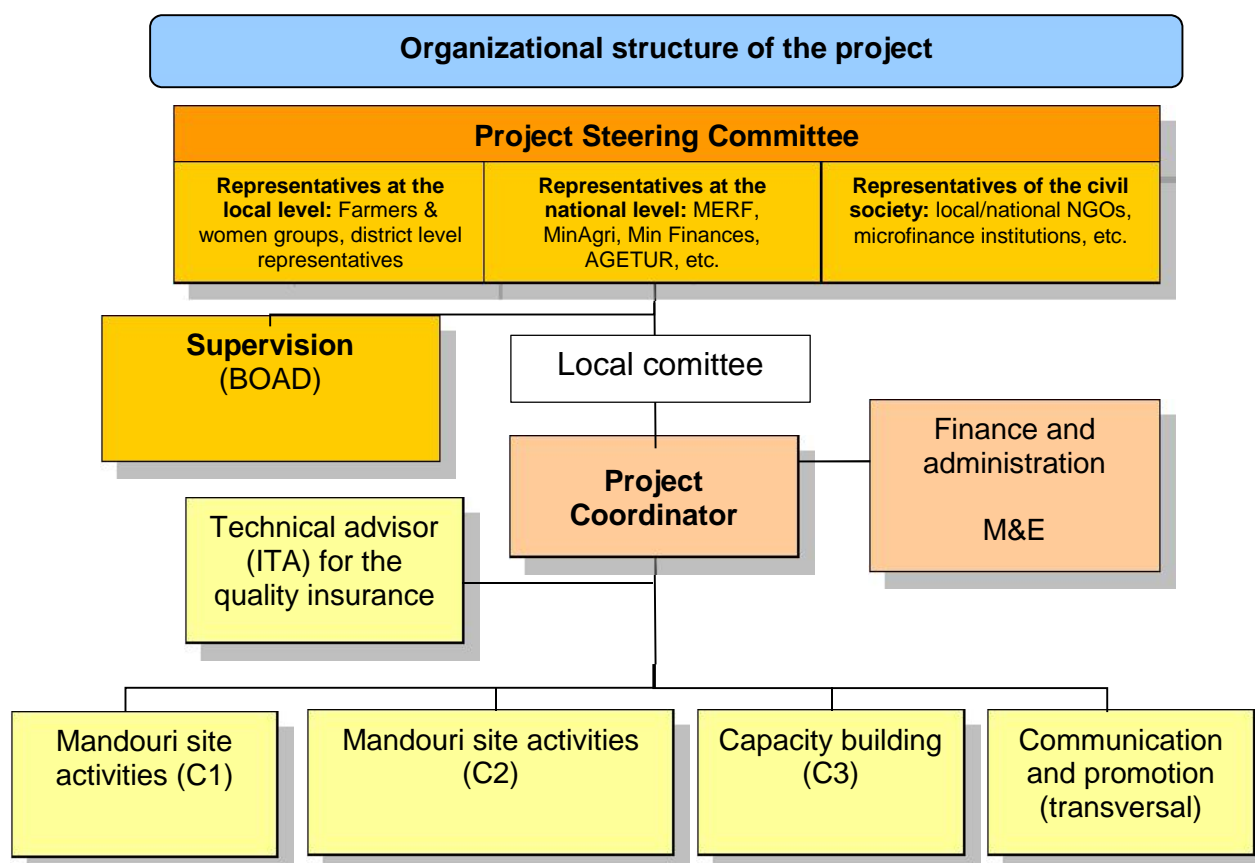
Organizational structure of the project

Project Steering Committee

| Representatives at the local level: Farmers & women groups, district level representatives | Representatives at the national level: MERF, MinAgri, Min Finances, AGETUR, etc. | Representatives of the civil society: local/national NGOs, microfinance institutions, etc. |
|---|---|---|

Supervision
(BOAD)

Local comittee

Project Coordinator

Finance and administration

M&E

Technical advisor (ITA) for the quality insurance

Mandouri site activities (C1)

Mandouri site activities (C2)

Capacity building (C3)

Communication and promotion (transversal)